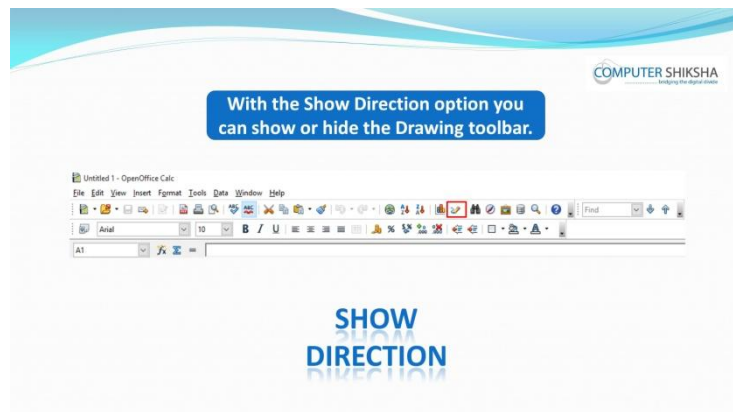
COMPUTER SHIKSHA
bridging the digital divide

With the Show Direction option you can show or hide the Drawing toolbar.

Untitled 1 - OpenOffice Calc

File Edit View Insert Format Tools Data Window Help

Find

Arial 10 B I U

A1

SHOW DIRECTION